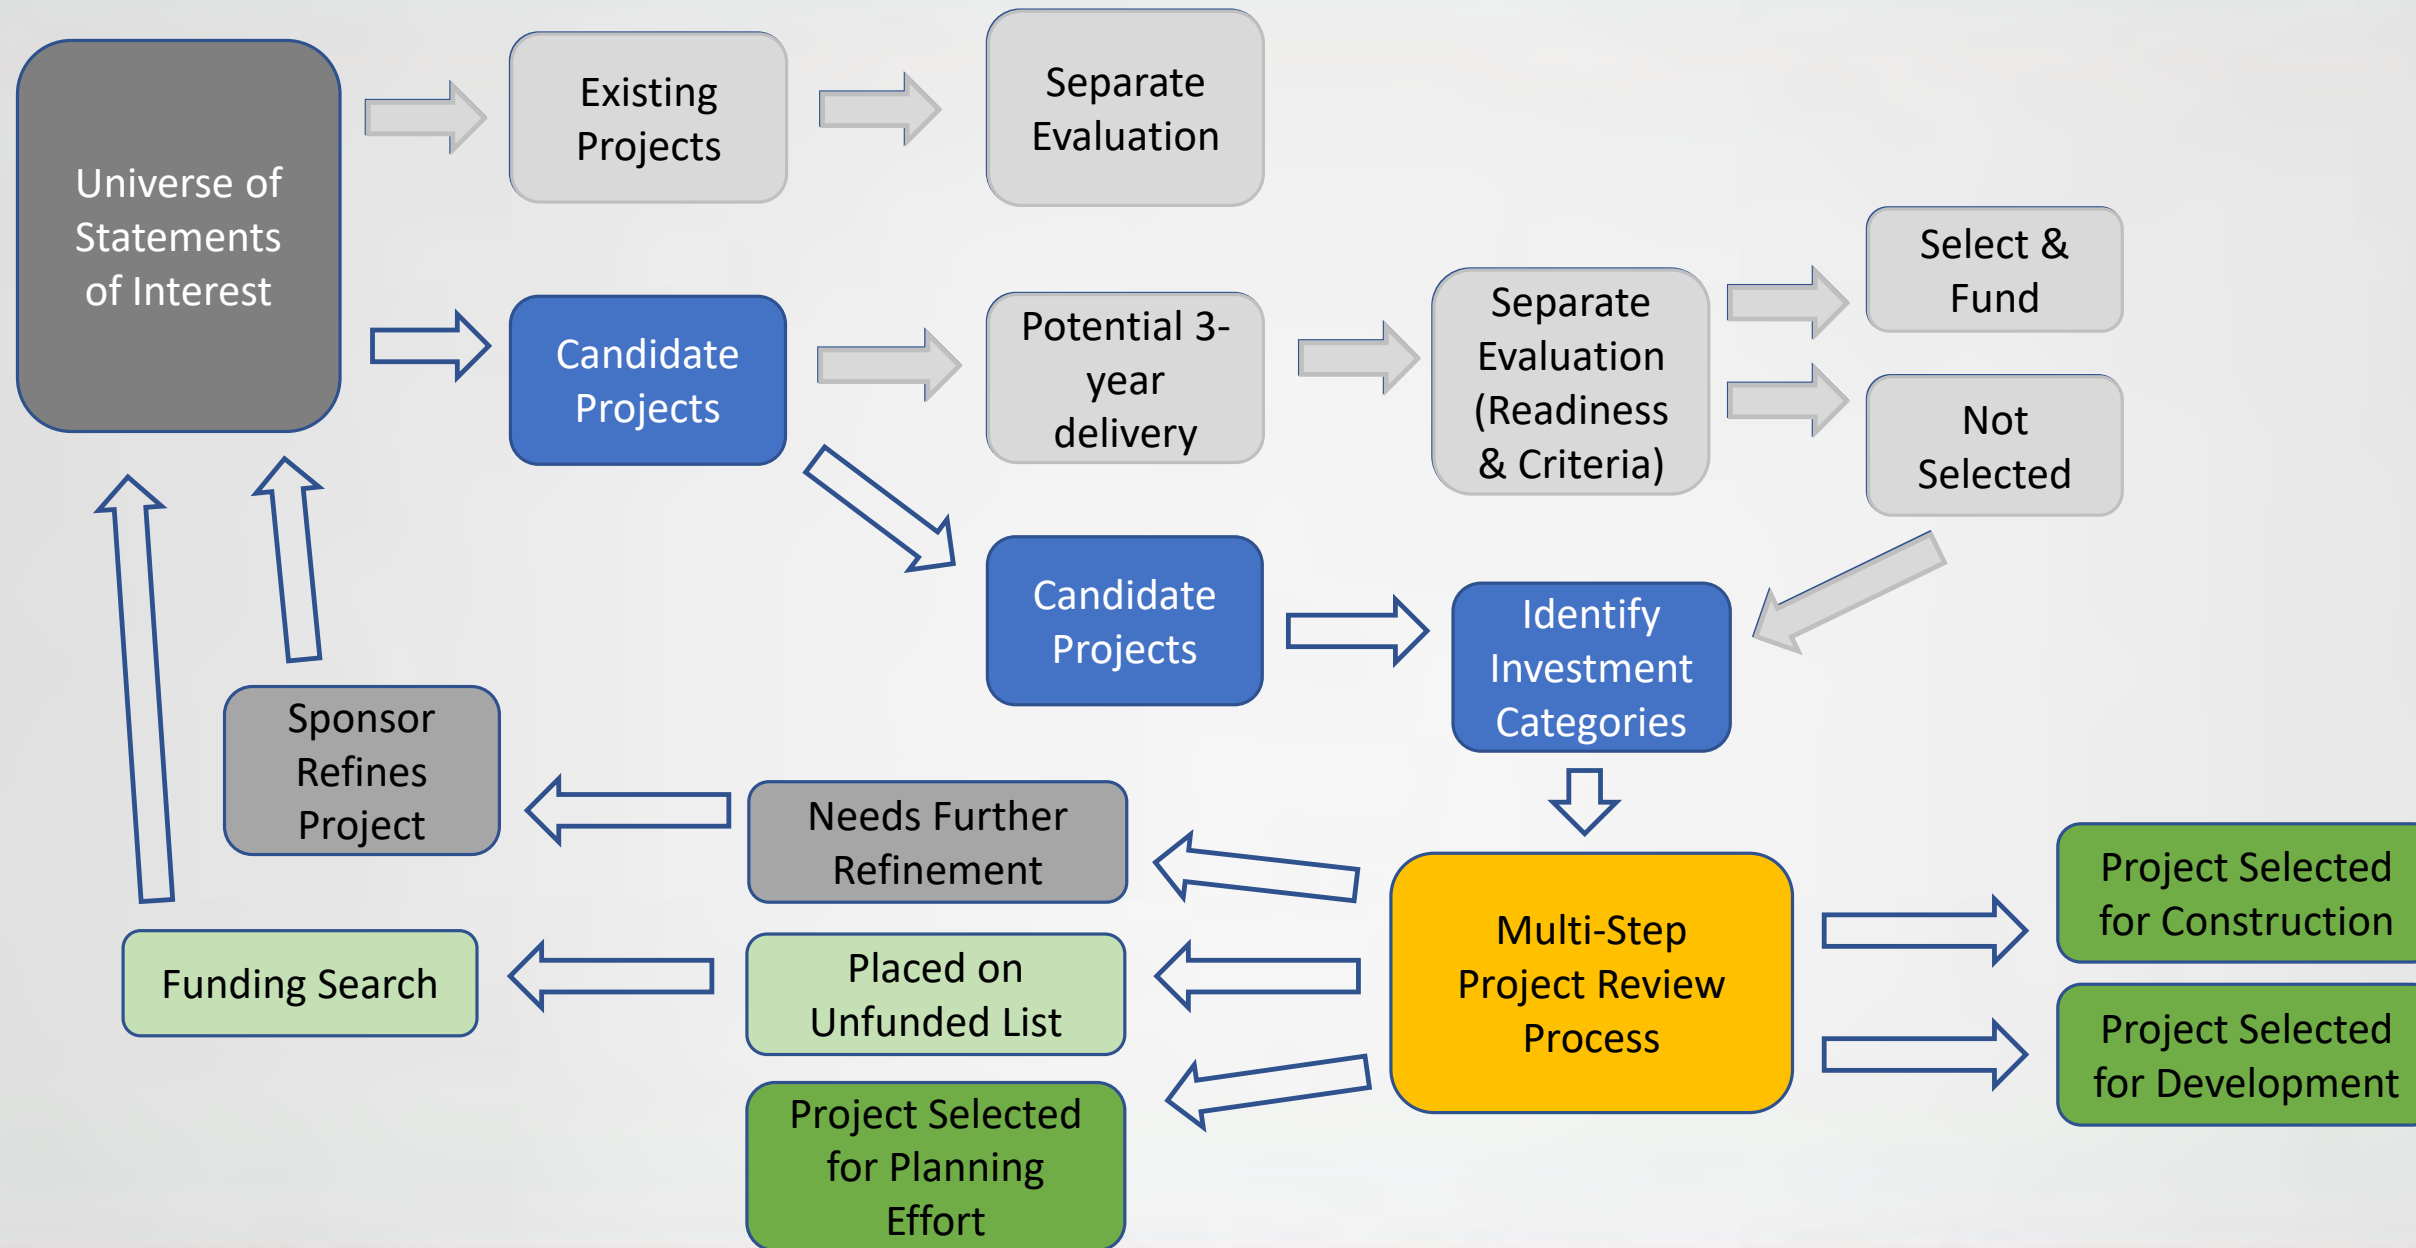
Universe of Statements of Interest

Existing Projects

Separate Evaluation

Candidate Projects

Potential 3-year delivery

Separate Evaluation (Readiness & Criteria)

Select & Fund

Not Selected

Candidate Projects

Identify Investment Categories

Sponsor Refines Project

Needs Further Refinement

Multi-Step Project Review Process

Project Selected for Construction

Funding Search

Placed on Unfunded List

Project Selected for Development

Project Selected for Planning Effort